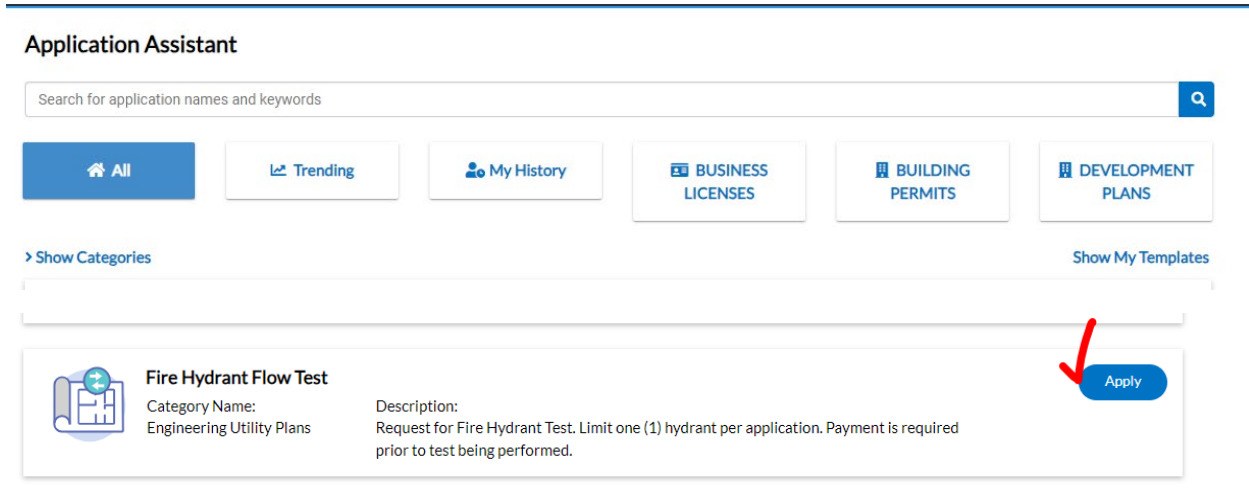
Application Assistant

Search for application names and keywords

All

Trending

My History

BUSINESS LICENSES

BUILDING PERMITS

DEVELOPMENT PLANS

> Show Categories

Show My Templates

Fire Hydrant Flow Test

Category Name:
Engineering Utility Plans

Description:
Request for Fire Hydrant Test. Limit one (1) hydrant per application. Payment is required prior to test being performed.

Apply